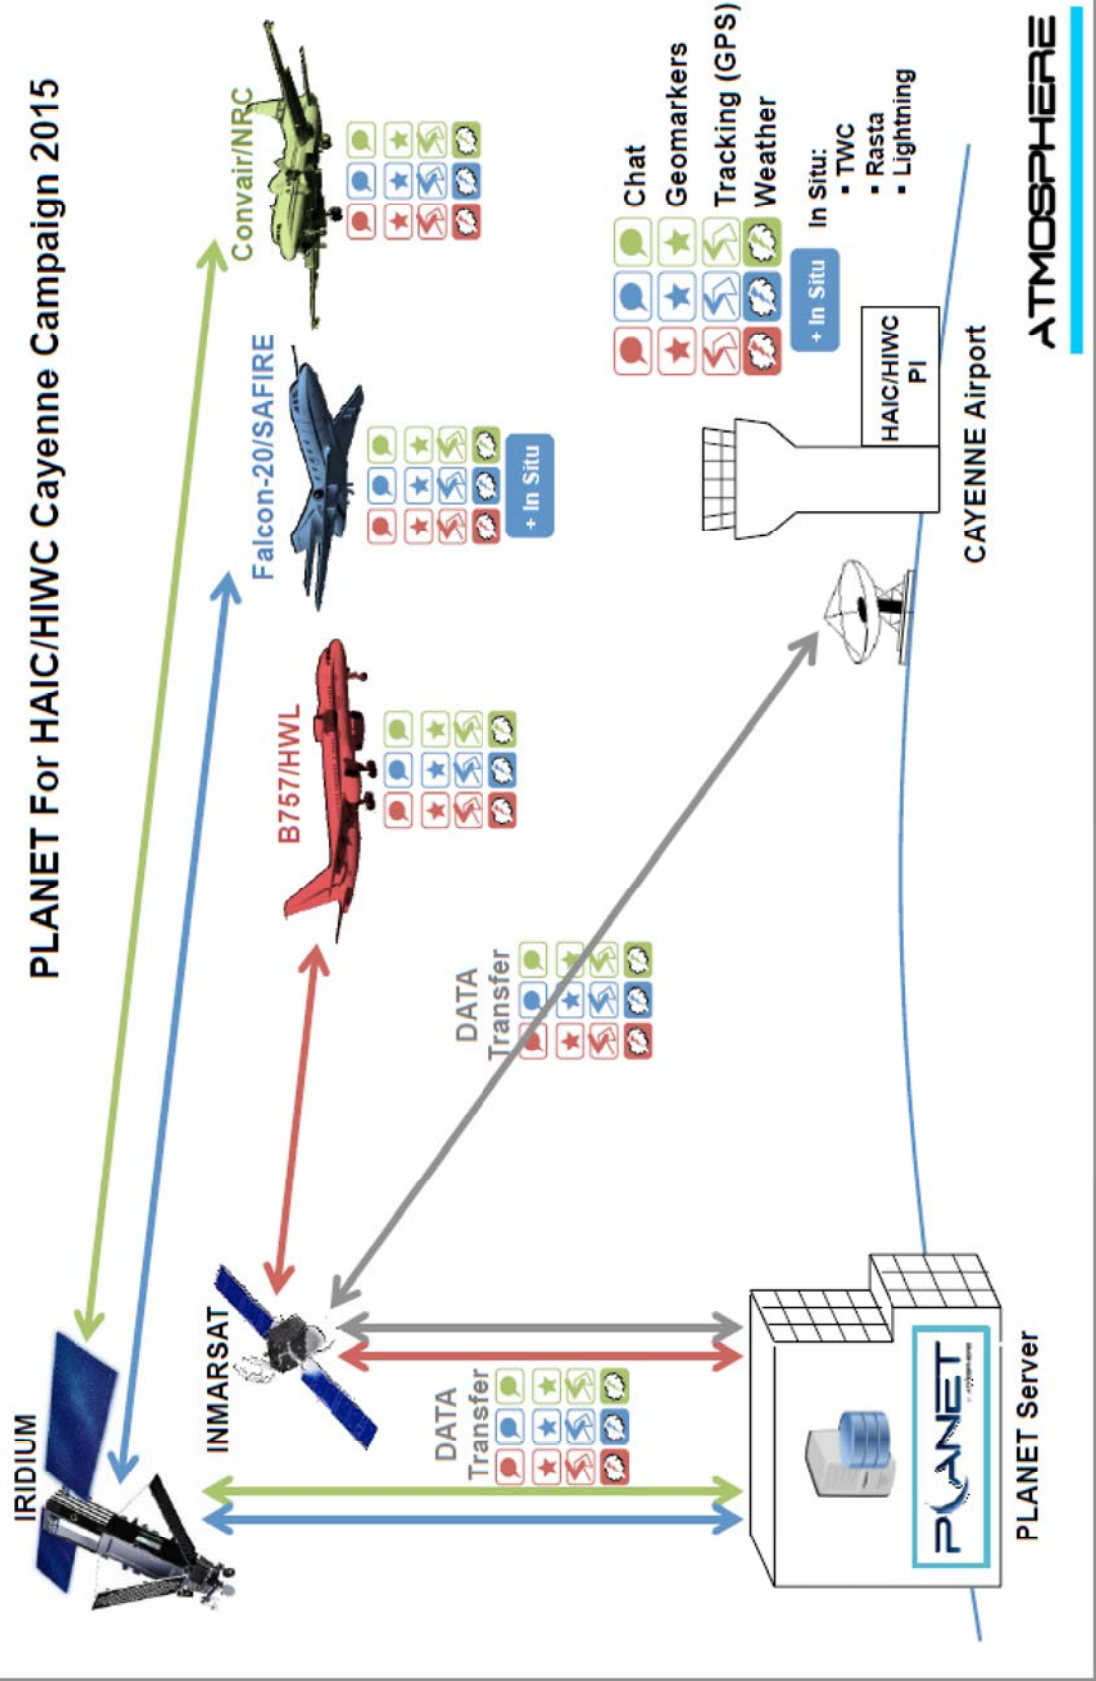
PLANET For HAIC/HIWC Cayenne Campaign 2015

Convair/NRC

Falcon-20/SAFIRE

+ In Situ

B757/HWL

Chat
Geomarkers
Tracking (GPS)
Weather

+ In Situ

In Situ:
▪ TWC
▪ Rasta
▪ Lightning

HAIC/HIWC PI

CAYENNE Airport

ATMOSPHERE

DATA Transfer

IRIDIUM

INMARSAT

DATA Transfer

PLANET

PLANET Server